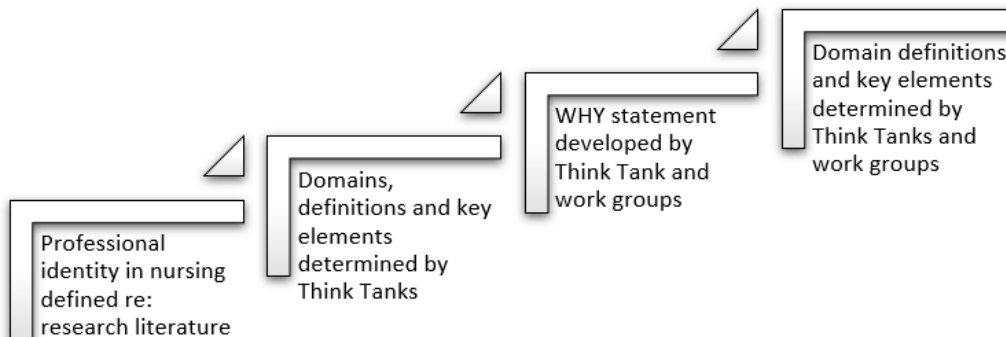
Professional identity in nursing defined re: research literature

Domains, definitions and key elements determined by Think Tanks

WHY statement developed by Think Tank and work groups

Domain definitions and key elements determined by Think Tanks and work groups